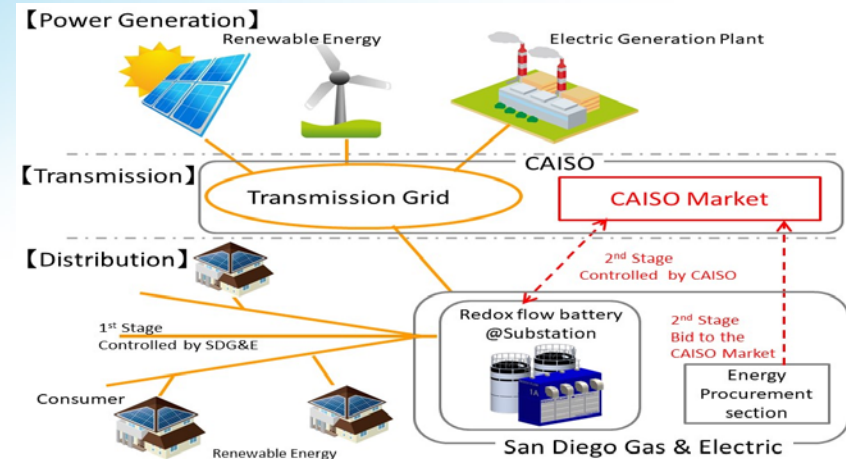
【Power Generation】

Renewable Energy

Electric Generation Plant

【Transmission】

CAISO

Transmission Grid

CAISO Market

【Distribution】

2$^{nd}$ Stage
Controlled by CAISO

1$^{st}$ Stage
Controlled by SDG&E

Redox flow battery
@Substation

2$^{nd}$ Stage
Bid to the
CAISO Market

Consumer

Energy
Procurement
section

Renewable Energy

San Diego Gas & Electric